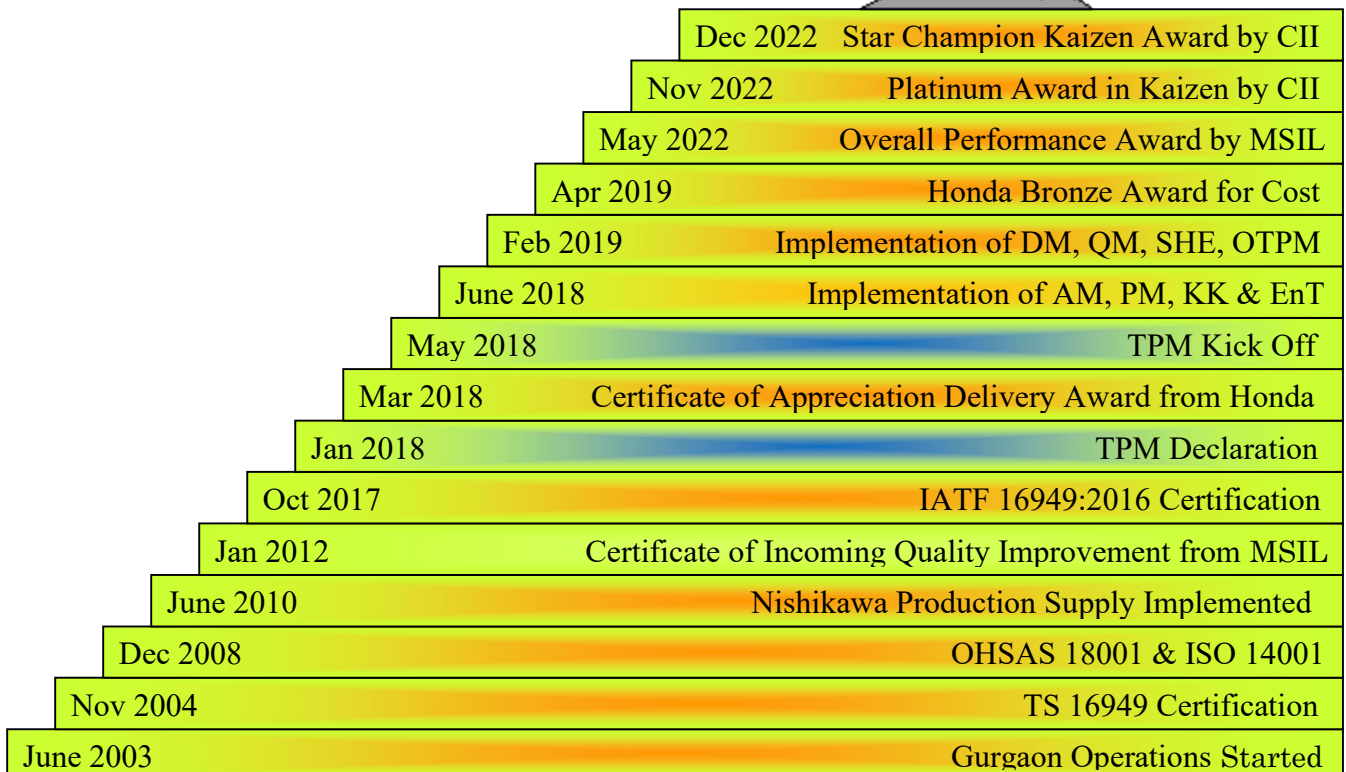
Dec 2022 Star Champion Kaizen Award by CII

Nov 2022 Platinum Award in Kaizen by CII

May 2022 Overall Performance Award by MSIL

Apr 2019 Honda Bronze Award for Cost

Feb 2019 Implementation of DM, QM, SHE, OTPM

June 2018 Implementation of AM, PM, KK & EnT

May 2018 TPM Kick Off

Mar 2018 Certificate of Appreciation Delivery Award from Honda

Jan 2018 TPM Declaration

Oct 2017 IATF 16949:2016 Certification

Jan 2012 Certificate of Incoming Quality Improvement from MSIL

June 2010 Nishikawa Production Supply Implemented

Dec 2008 OHSAS 18001 & ISO 14001

Nov 2004 TS 16949 Certification

June 2003 Gurgaon Operations Started